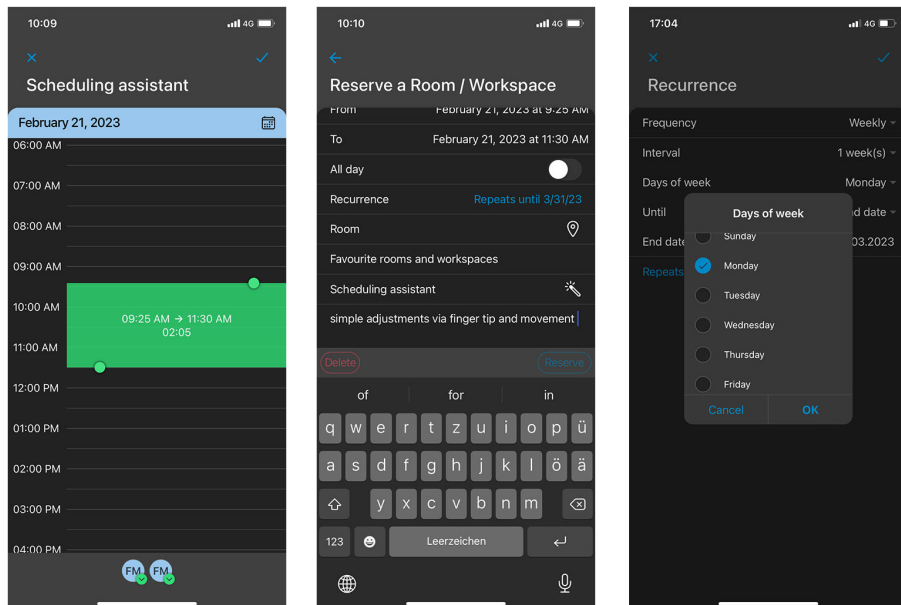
10:09 4G

Scheduling assistant

February 21, 2023

06:00 AM
07:00 AM
08:00 AM
09:00 AM
10:00 AM
09:25 AM → 11:30 AM
02:05
11:00 AM
12:00 PM
01:00 PM
02:00 PM
03:00 PM
04:00 PM

FM FM

10:10 4G

Reserve a Room / Workspace

From February 21, 2023 at 9:25 AM
To February 21, 2023 at 11:30 AM
All day
Recurrence Repeats until 3/31/23
Room
Favourite rooms and workspaces
Scheduling assistant
simple adjustments via finger tip and movement

Delete Reserve

of for in

q w e r t z u i o p ü
a s d f g h j k l ö ä
y x c v b n m
123 Leerzeichen

17:04 4G

Recurrence

Frequency Weekly
Interval 1 week(s)
Days of week Monday
Until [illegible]nd date
End date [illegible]03.2023
Repeats

Days of week
Sunday
Monday
Tuesday
Wednesday
Thursday
Friday
Cancel OK